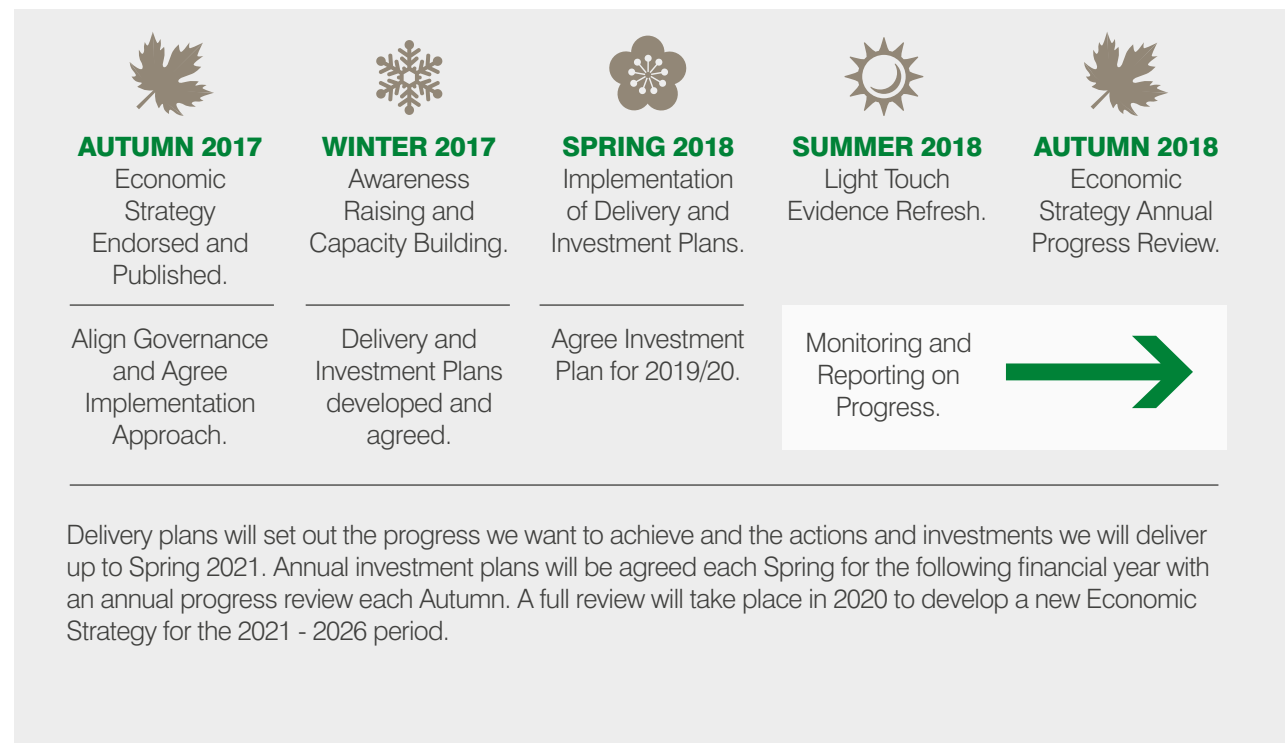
AUTUMN 2017
Economic Strategy Endorsed and Published.

Align Governance and Agree Implementation Approach.

WINTER 2017
Awareness Raising and Capacity Building.

Delivery and Investment Plans developed and agreed.

SPRING 2018
Implementation of Delivery and Investment Plans.

Agree Investment Plan for 2019/20.

SUMMER 2018
Light Touch Evidence Refresh.

AUTUMN 2018
Economic Strategy Annual Progress Review.

Monitoring and Reporting on Progress.

Delivery plans will set out the progress we want to achieve and the actions and investments we will deliver up to Spring 2021. Annual investment plans will be agreed each Spring for the following financial year with an annual progress review each Autumn. A full review will take place in 2020 to develop a new Economic Strategy for the 2021 - 2026 period.